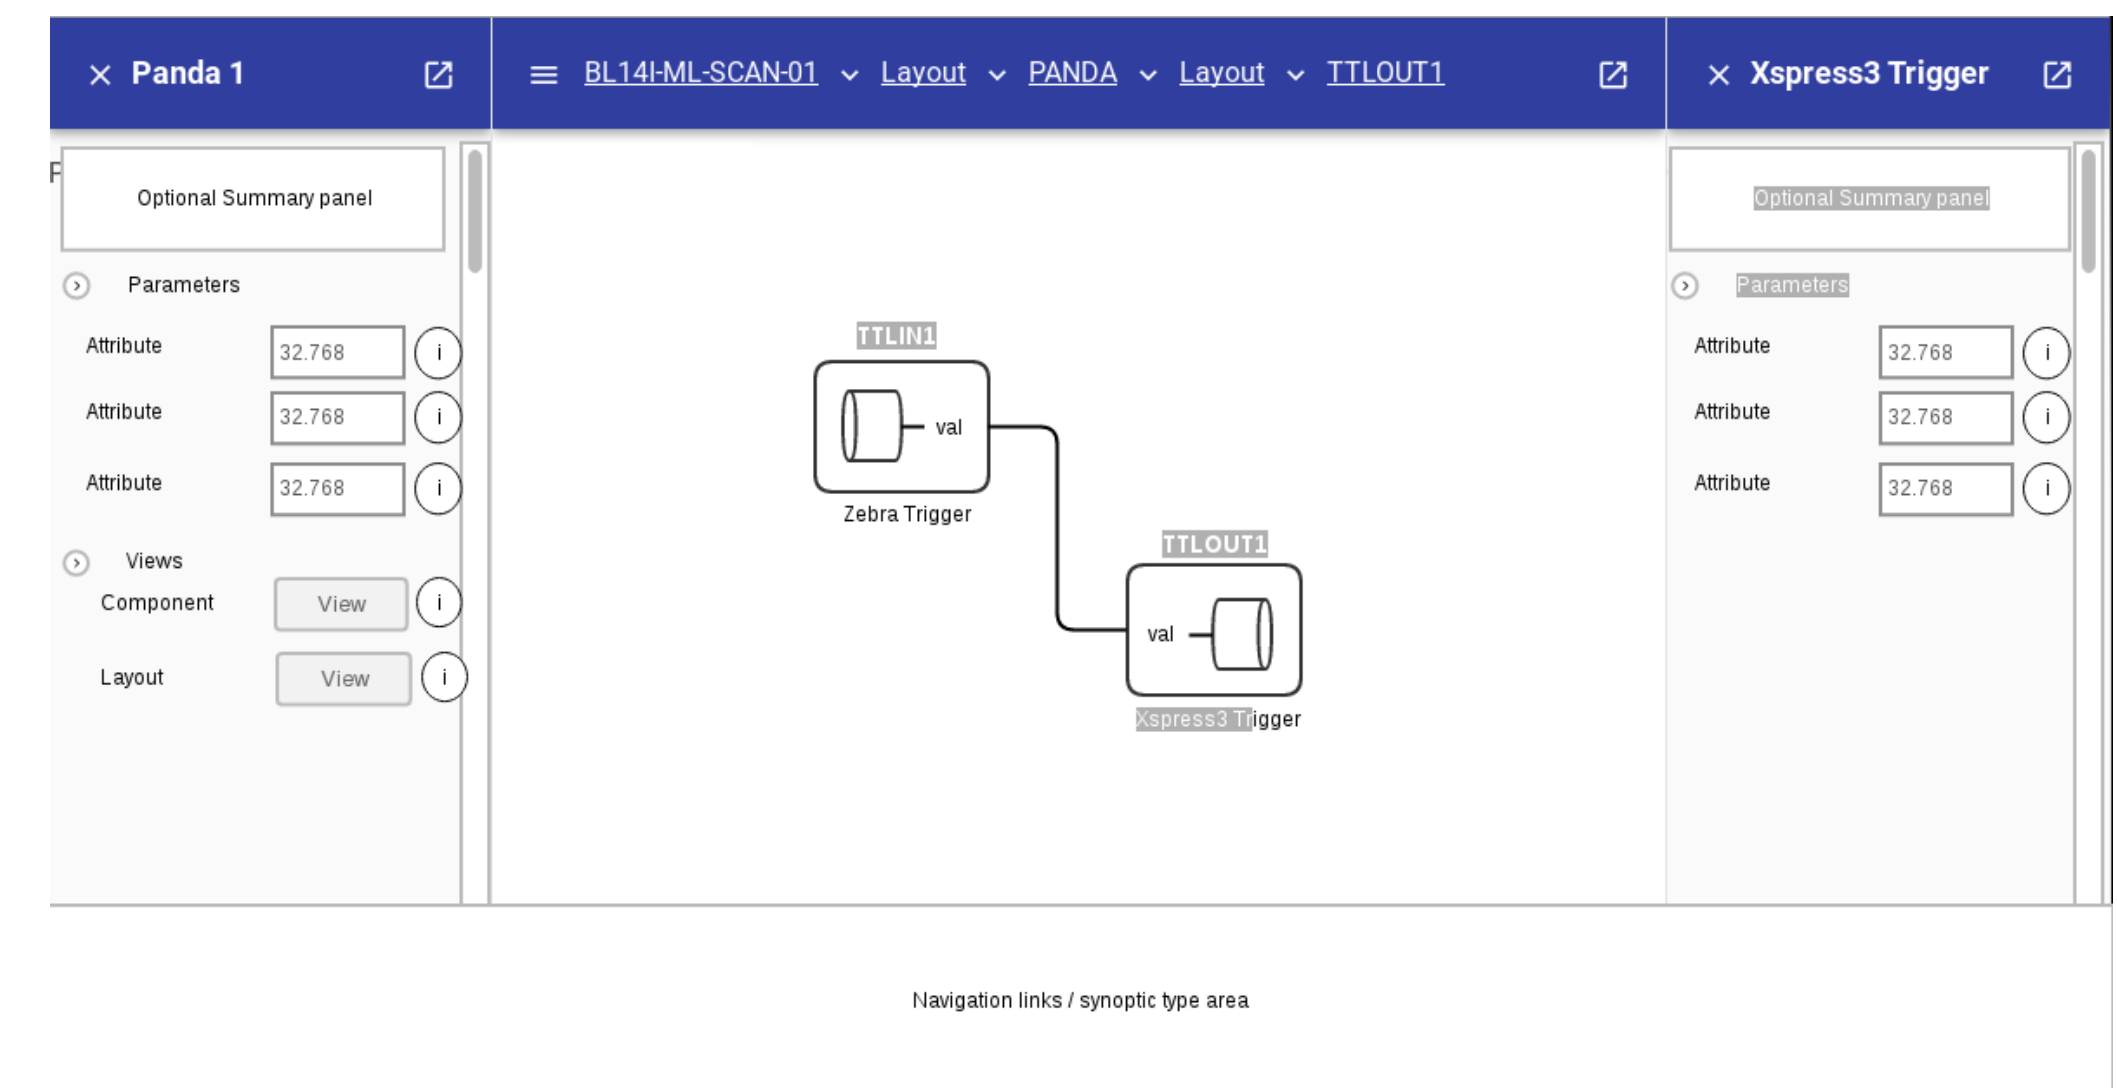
Panda 1

BL14I-ML-SCAN-01 Layout PANDA Layout TTLOUT1

Xspress3 Trigger

F

Optional Summary panel

Parameters

Attribute 32.768 i

Attribute 32.768 i

Attribute 32.768 i

Views

Component View i

Layout View i

TTLIN1

val

Zebra Trigger

TTLOUT1

val

Xspress3 Trigger

Optional Summary panel

Parameters

Attribute 32.768 i

Attribute 32.768 i

Attribute 32.768 i

Navigation links / synoptic type area